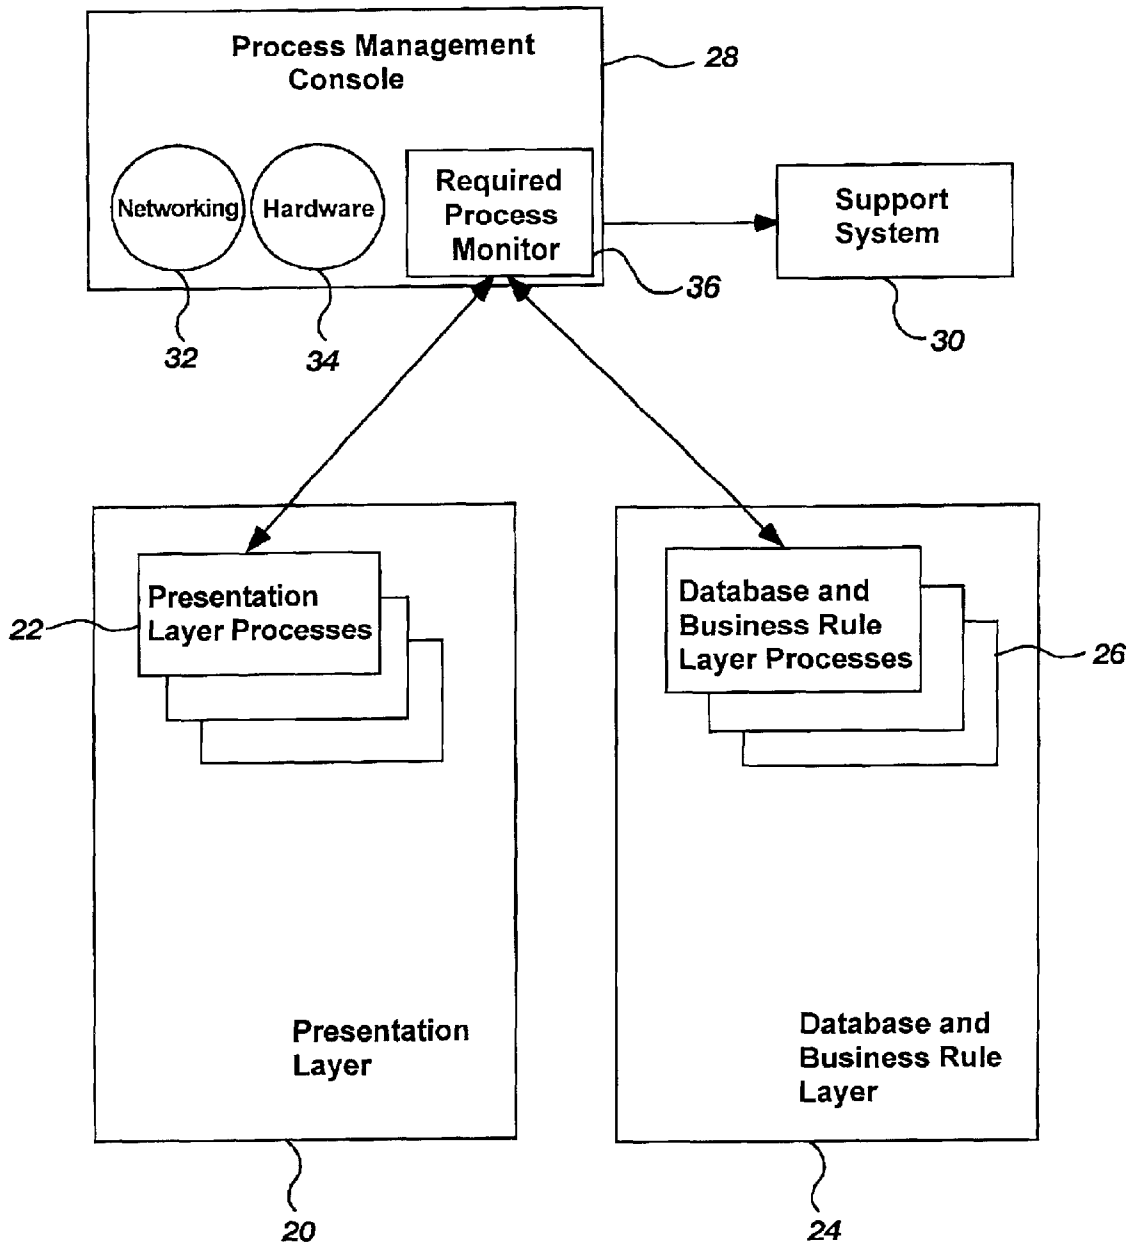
Process Management Console

28

Networking

Hardware

Required Process Monitor

Support System

36

32

34

30

22

Presentation Layer Processes

Database and Business Rule Layer Processes

26

Presentation Layer

Database and Business Rule Layer

20

24